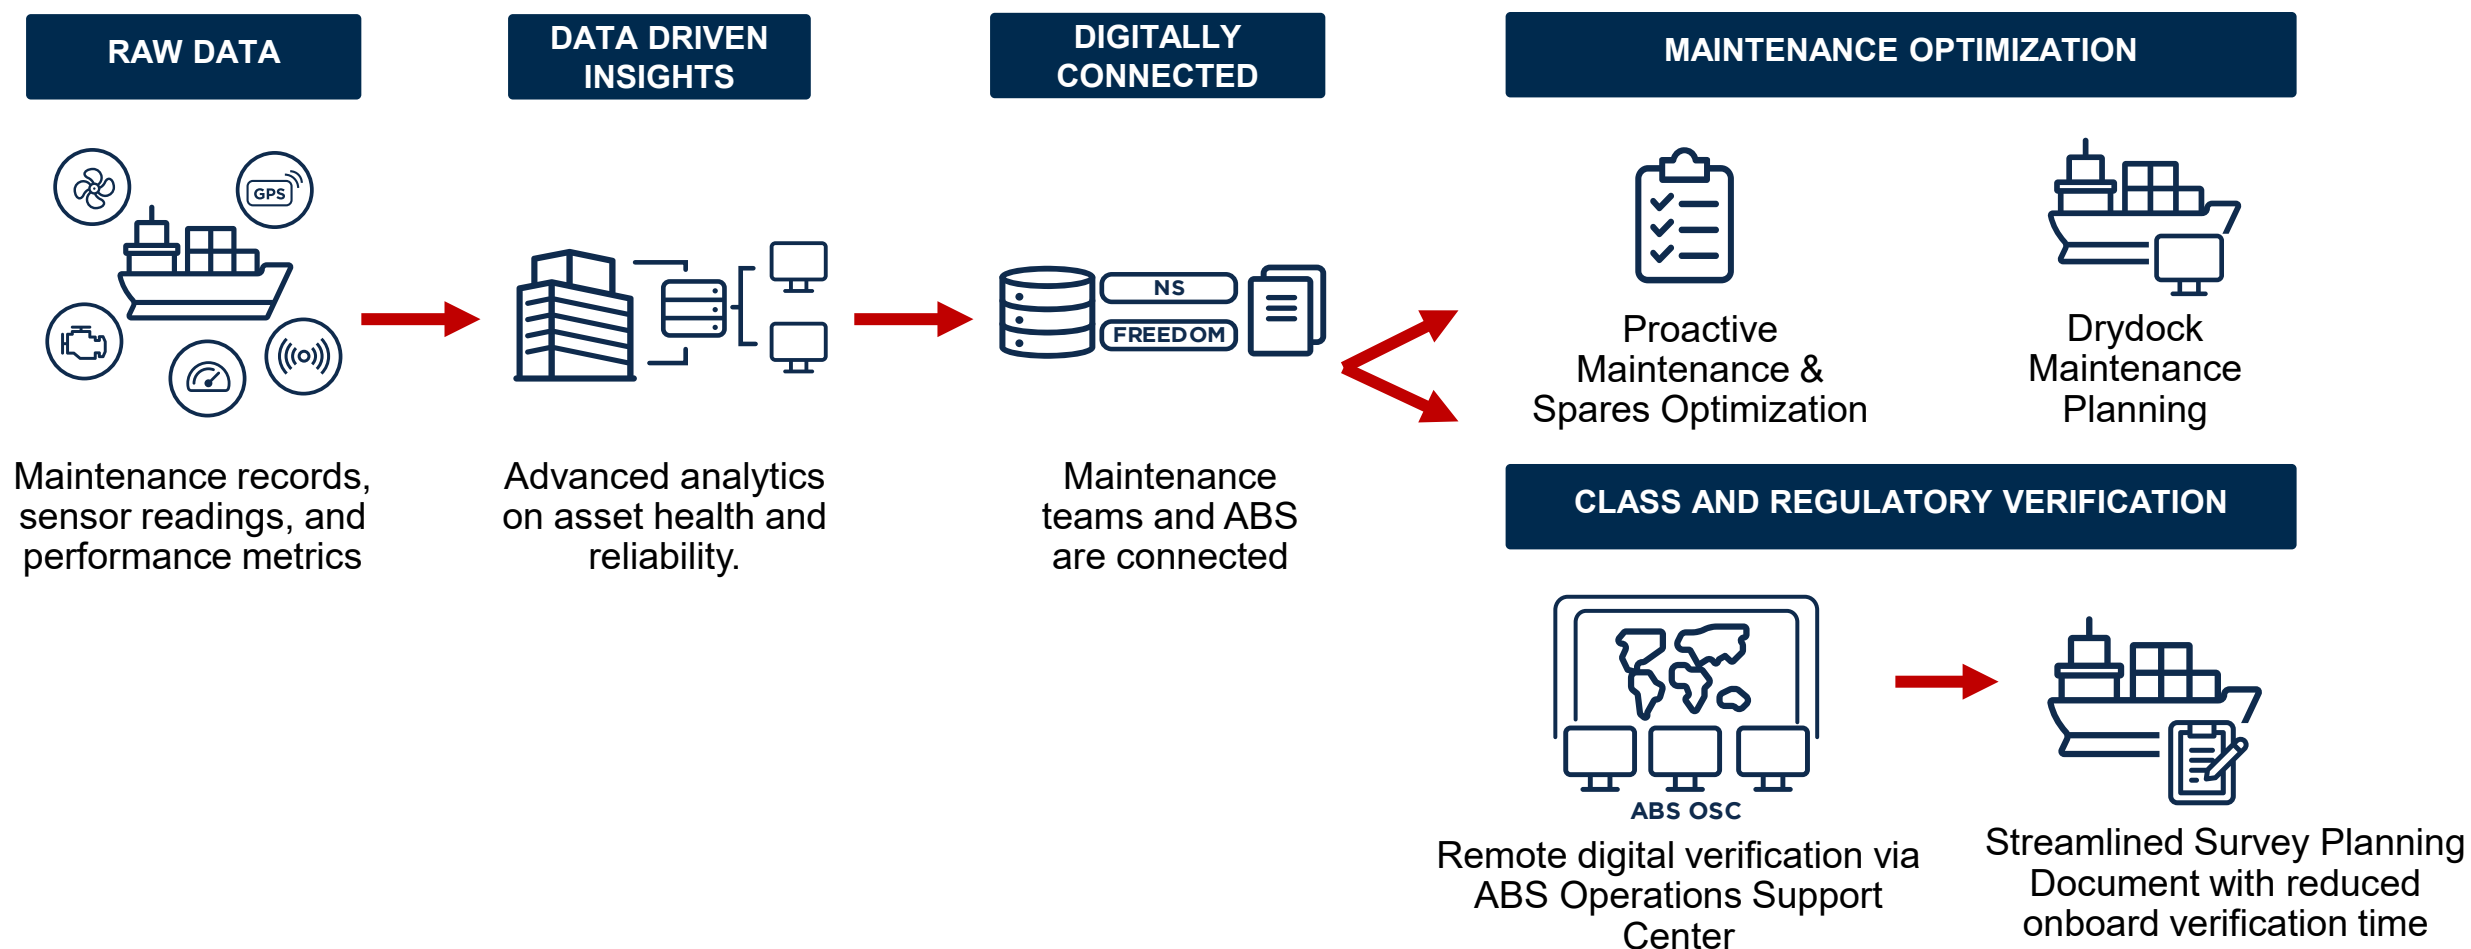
RAW DATA

GPS

Maintenance records, sensor readings, and performance metrics

DATA DRIVEN INSIGHTS

Advanced analytics on asset health and reliability.

DIGITALLY CONNECTED

NS

FREEDOM

Maintenance teams and ABS are connected

MAINTENANCE OPTIMIZATION

Proactive Maintenance & Spares Optimization

Drydock Maintenance Planning

CLASS AND REGULATORY VERIFICATION

ABS OSC

Remote digital verification via ABS Operations Support Center

Streamlined Survey Planning Document with reduced onboard verification time